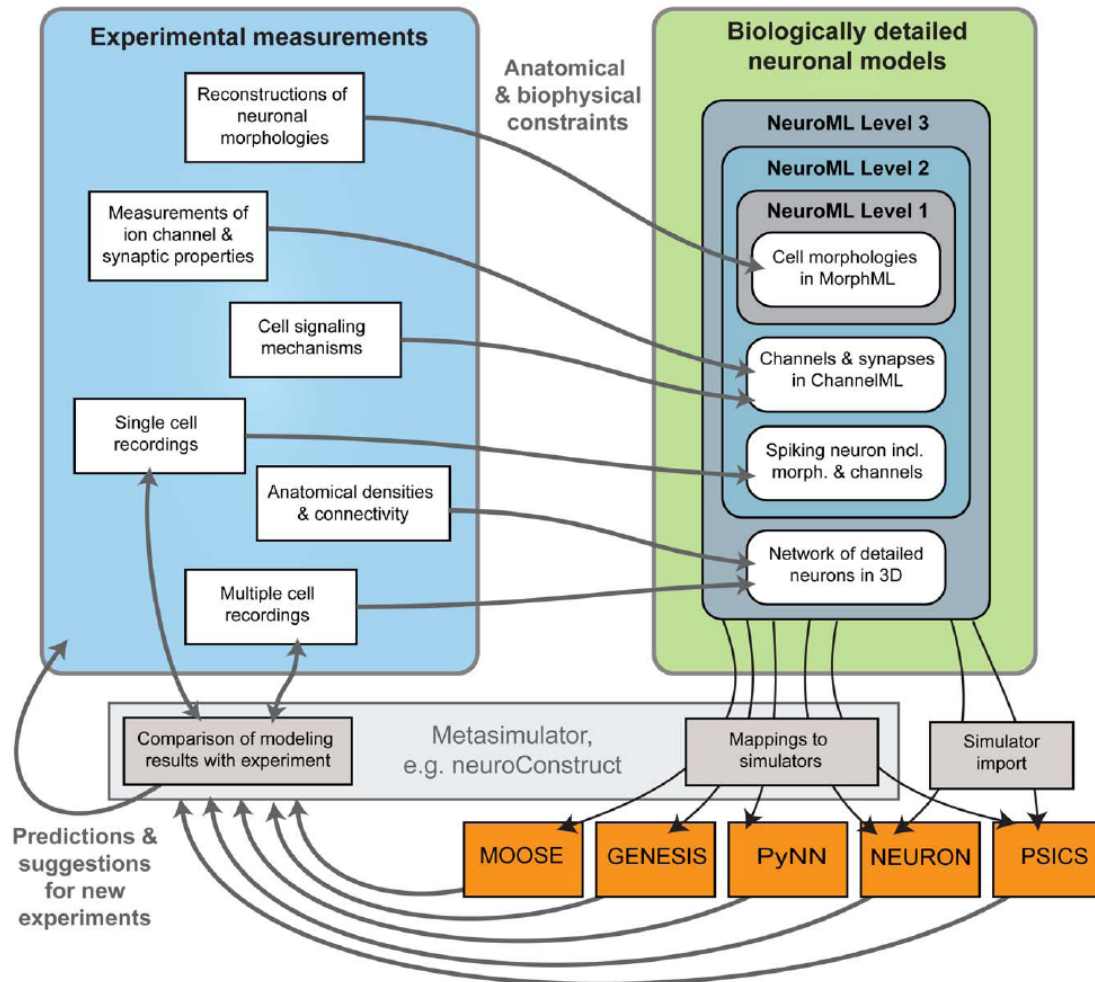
Experimental measurements

Reconstructions of neuronal morphologies

Measurements of ion channel & synaptic properties

Cell signaling mechanisms

Single cell recordings

Anatomical densities & connectivity

Multiple cell recordings

Anatomical & biophysical constraints

Biologically detailed neuronal models

NeuroML Level 3

NeuroML Level 2

NeuroML Level 1

Cell morphologies in MorphML

Channels & synapses in ChannelML

Spiking neuron incl. morph. & channels

Network of detailed neurons in 3D

Comparison of modeling results with experiment

Metasimulator, e.g. neuroConstruct

Mappings to simulators

Simulator import

Predictions & suggestions for new experiments

MOOSE

GENESIS

PyNN

NEURON

PSICS